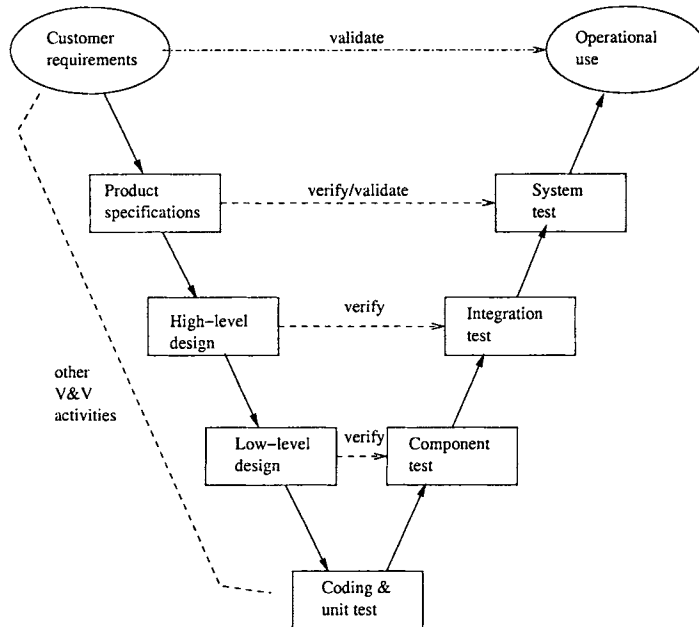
Customer requirements

validate

Operational use

Product specifications

verify/validate

System test

High-level design

verify

Integration test

other V&V activities

Low-level design

verify

Component test

Coding & unit test